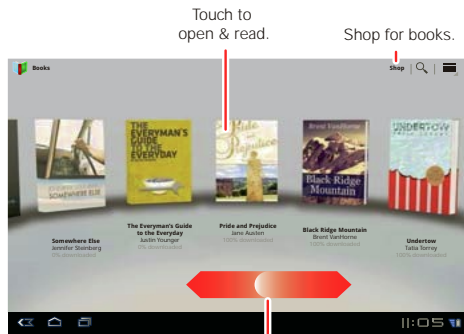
Touch to open & read.

Shop for books.

Books

Shop

SOMEWHERE ELSE

THE EVERYMAN'S GUIDE to the EVERYDAY

Pride and Prejudice

Brent Vanthorne

Black Ridge Mountain

UNDERTOW

Somewhere Else
Jennifer Steinberg
0% downloaded

The Everyman's Guide to the Everyday
Justin Younger
0% downloaded

Pride and Prejudice
Jane Austen
100% downloaded

Black Ridge Mountain
Brent VanHorne
100% downloaded

Undertow
Talia Torrey
100% downloaded

11:05